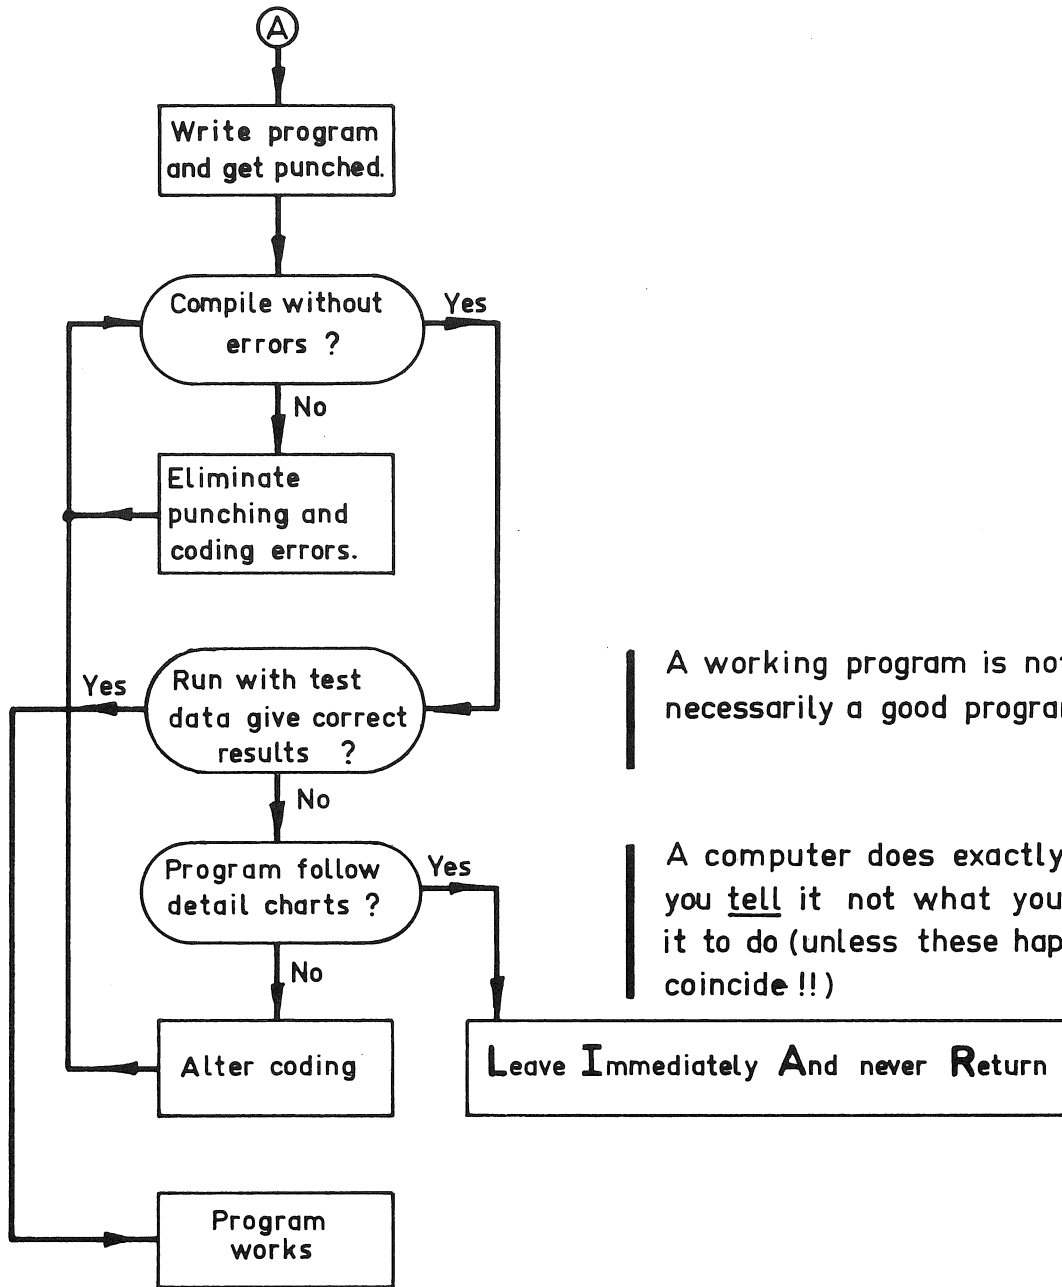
A

Write program and get punched.

Compile without errors ?

Yes

No

Eliminate punching and coding errors.

Yes

Run with test data give correct results ?

No

Program follow detail charts ?

Yes

No

Alter coding

Program works

A working program is not necessarily a good program

A computer does exactly you tell it not what you it to do (unless these hap coincide !!)

Leave Immediately And never Return